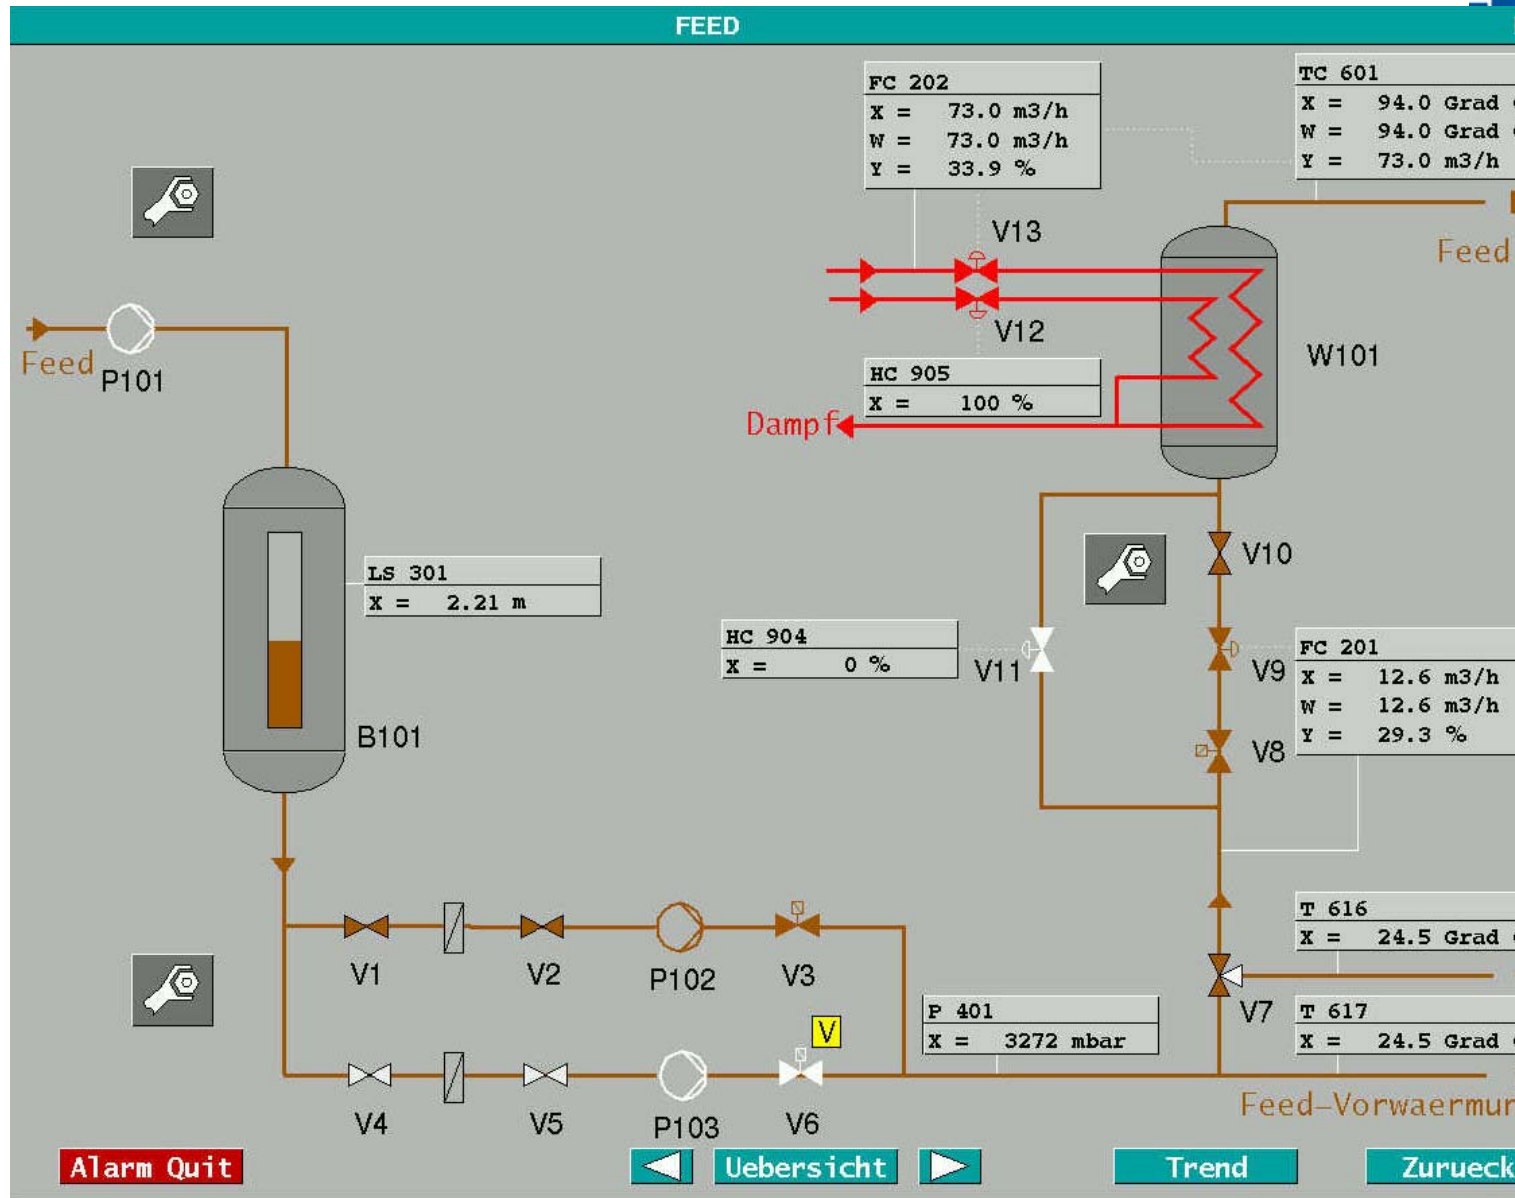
FEED

FC 202
X = 73.0 m3/h
W = 73.0 m3/h
Y = 33.9 %

TC 601
X = 94.0 Grad
W = 94.0 Grad
Y = 73.0 m3/h

Feed

V13

V12

W101

HC 905
X = 100 %

Dampf

Feed
P101

LS 301
X = 2.21 m

B101

V10

HC 904
X = 0 %

V11

V9

FC 201
X = 12.6 m3/h
W = 12.6 m3/h
Y = 29.3 %

V8

T 616
X = 24.5 Grad

V1
V2
P102
V3

V

P 401
X = 3272 mbar

V7

T 617
X = 24.5 Grad

V4
V5
P103
V6

Feed-Vorwaermur

Alarm Quit
Uebersicht
Trend
Zurueck